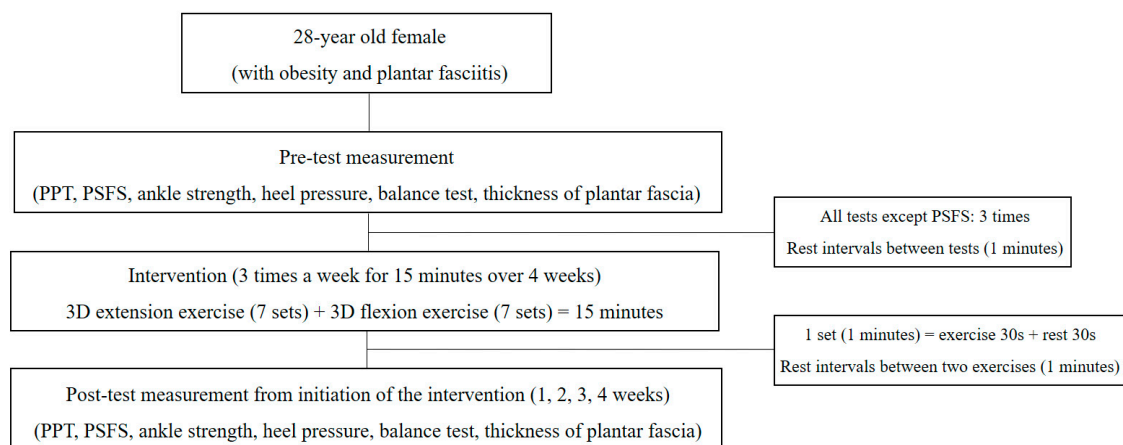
28-year old female
(with obesity and plantar fasciitis)

Pre-test measurement
(PPT, PSFS, ankle strength, heel pressure, balance test, thickness of plantar fascia)

All tests except PSFS: 3 times
Rest intervals between tests (1 minutes)

Intervention (3 times a week for 15 minutes over 4 weeks)
3D extension exercise (7 sets) + 3D flexion exercise (7 sets) = 15 minutes

1 set (1 minutes) = exercise 30s + rest 30s
Rest intervals between two exercises (1 minutes)

Post-test measurement from initiation of the intervention (1, 2, 3, 4 weeks)
(PPT, PSFS, ankle strength, heel pressure, balance test, thickness of plantar fascia)